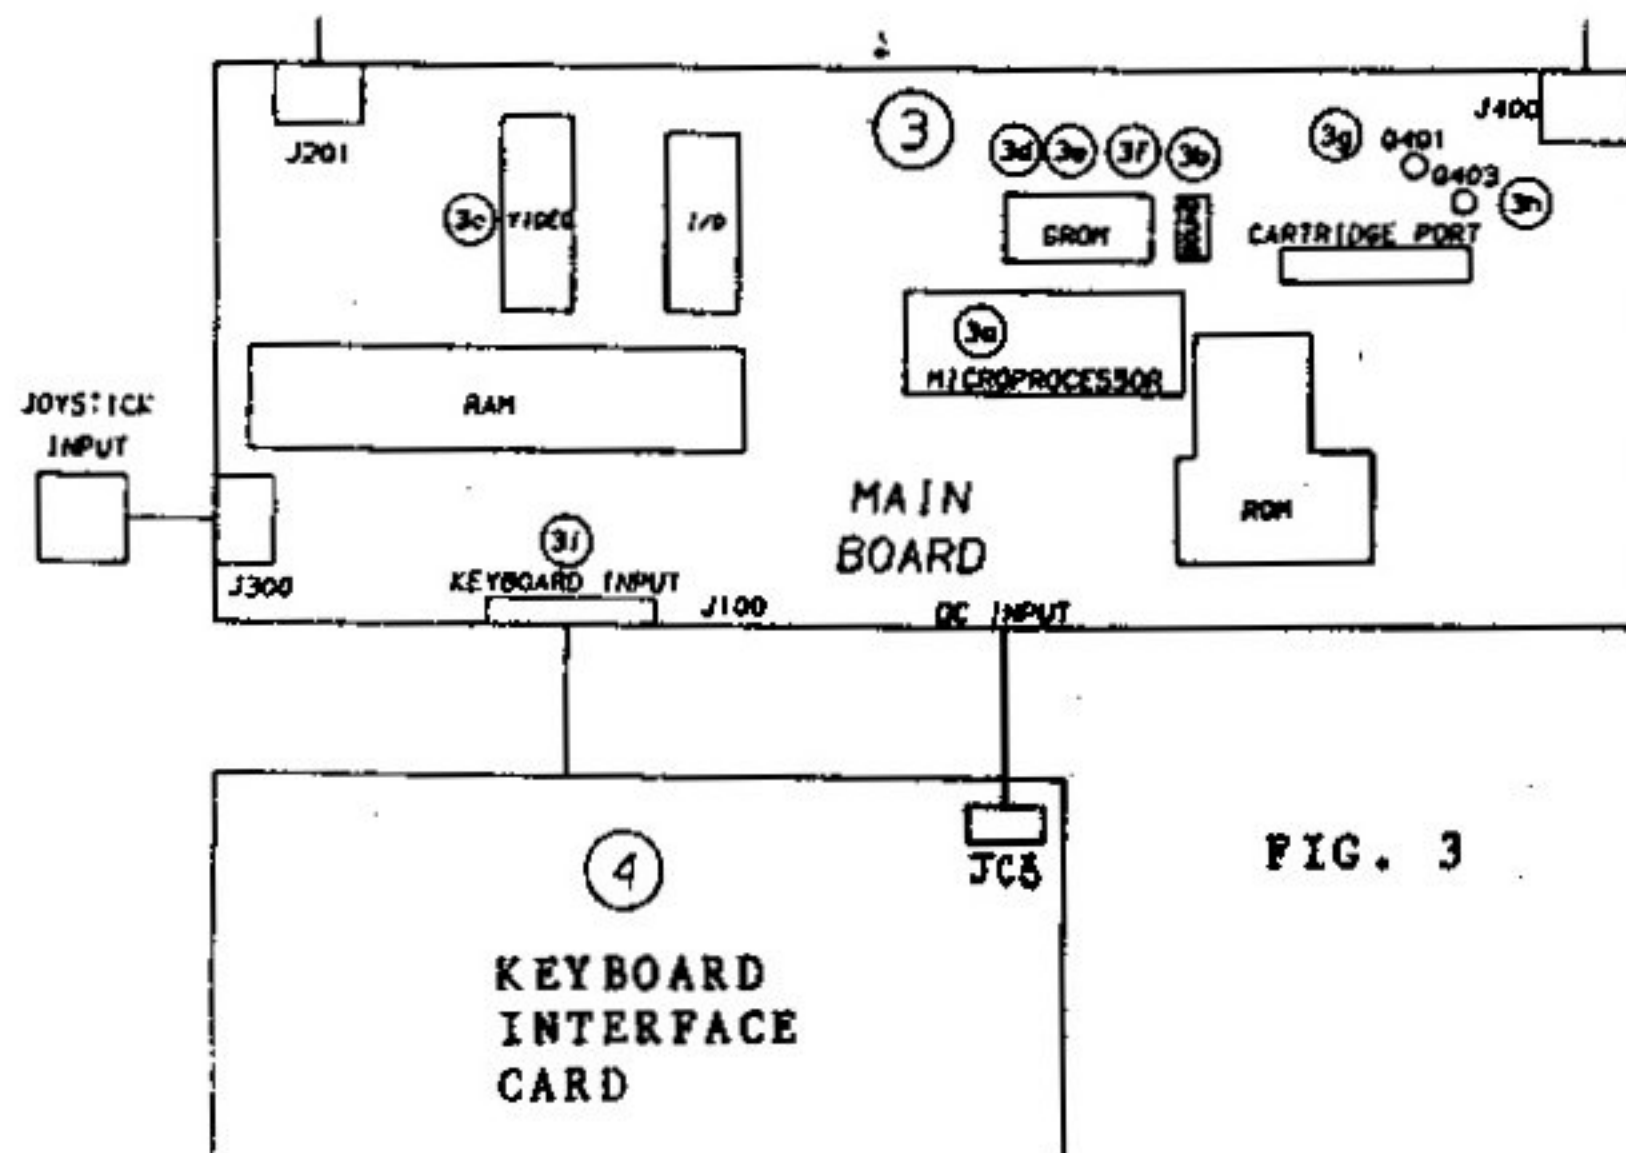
J201

3

3d 3e 3f 3b

3g Q401

J400

Q403

3h

3c VIDEO

I/O

GROM

CARTRIDGE PORT

3a

MICROPROCESSOR

RAM

JOYSTICK INPUT

MAIN BOARD

ROM

3i

J300

KEYBOARD INPUT

J100

DC INPUT

4

JC5

FIG. 3

KEYBOARD INTERFACE CARD